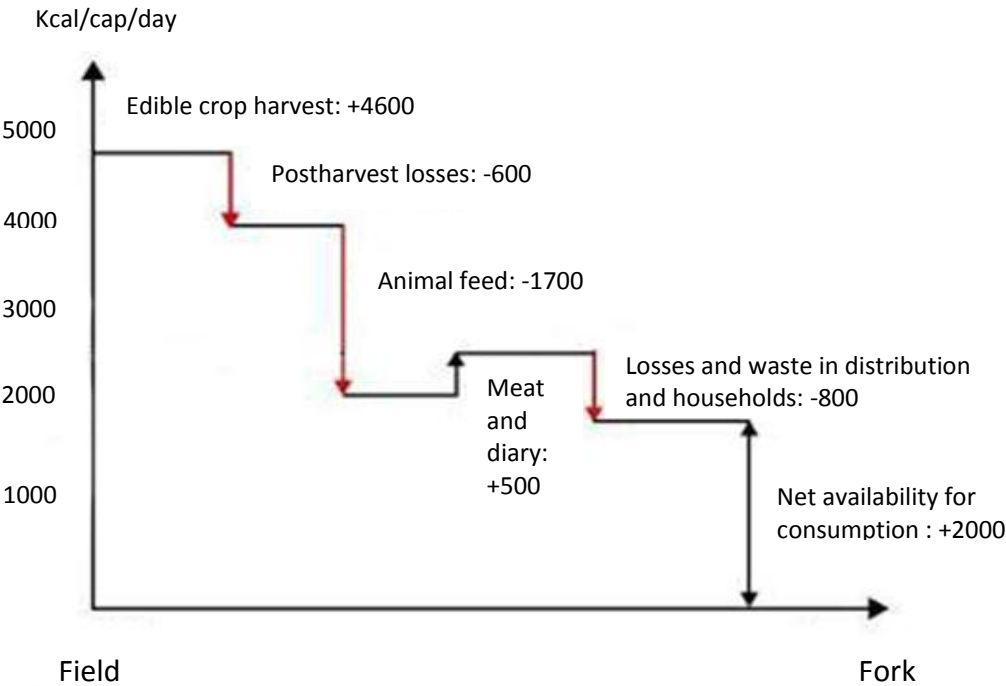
Kcal/cap/day

5000

4000

3000

2000

1000

Edible crop harvest: +4600

Postharvest losses: -600

Animal feed: -1700

Meat and diary: +500

Losses and waste in distribution and households: -800

Net availability for consumption : +2000

Field

Fork